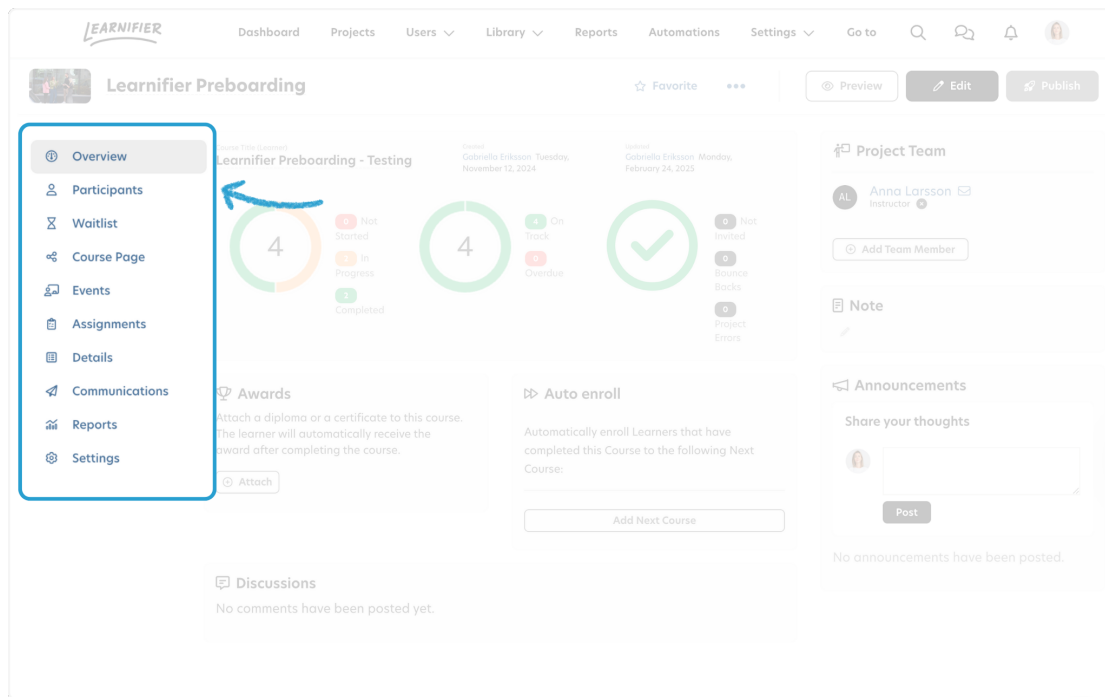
LEARNIFIER

Dashboard Projects Users Library Reports Automations Settings Go to

Learnifier Preboarding

Favorite ••• Preview Edit Publish

Overview
Participants
Waitlist
Course Page
Events
Assignments
Details
Communications
Reports
Settings

Course Title (Learner)
Learnifier Preboarding - Testing

Created
Gabriella Eriksson Tuesday, November 12, 2024

Updated
Gabriella Eriksson Monday, February 24, 2025

4

0 Not Started
2 In Progress
2 Completed

4

4 On Track
0 Overdue

0 Not Invited
0 Bounce Backs
0 Project Errors

Project Team

Anna Larsson
Instructor

Add Team Member

Note

Awards
Attach a diploma or a certificate to this course. The learner will automatically receive the award after completing the course.
Attach

Auto enroll
Automatically enroll Learners that have completed this Course to the following Next Course:
Add Next Course

Announcements
Share your thoughts
Post
No announcements have been posted.

Discussions
No comments have been posted yet.